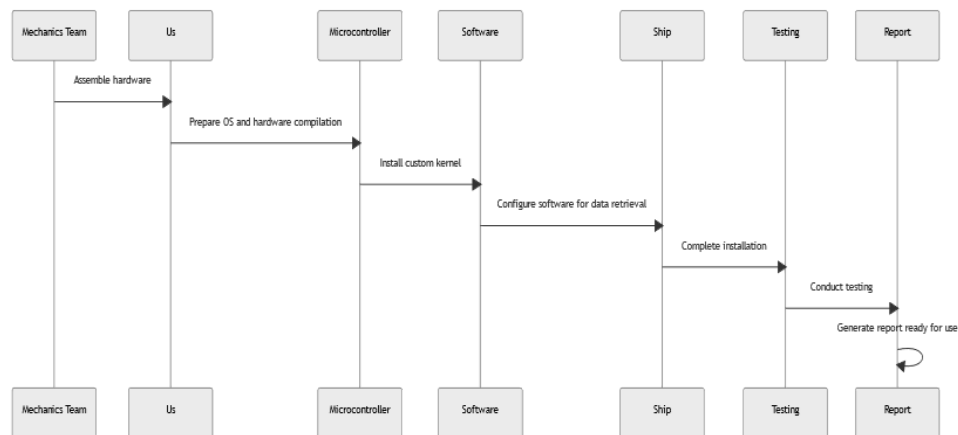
Mechanics Team

Us

Microcontroller

Software

Ship

Testing

Report

Assemble hardware

Prepare OS and hardware compilation

Install custom kernel

Configure software for data retrieval

Complete installation

Conduct testing

Generate report ready for use

Mechanics Team

Us

Microcontroller

Software

Ship

Testing

Report